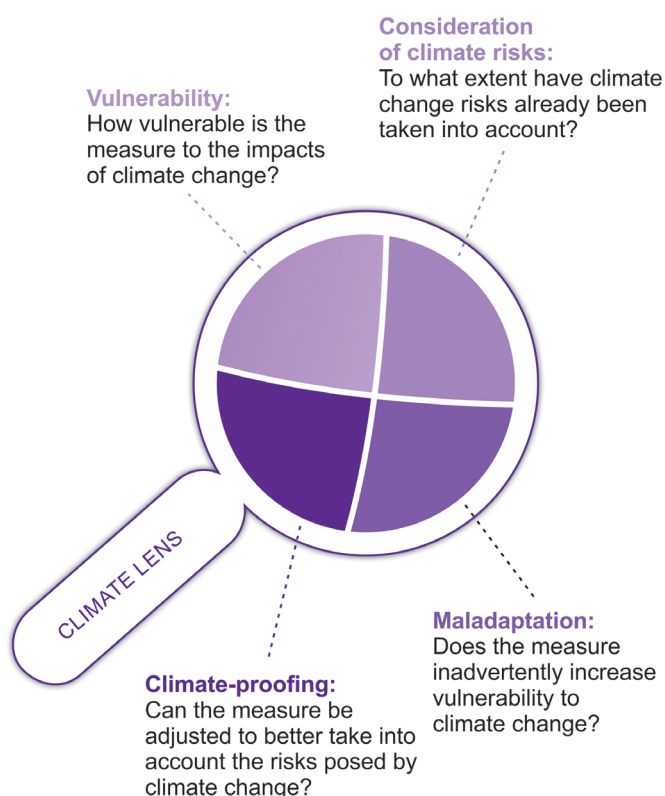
Consideration of climate risks:
To what extent have climate change risks already been taken into account?

Vulnerability:
How vulnerable is the measure to the impacts of climate change?

CLIMATE LENS

Maladaptation:
Does the measure inadvertently increase vulnerability to climate change?

Climate-proofing:
Can the measure be adjusted to better take into account the risks posed by climate change?